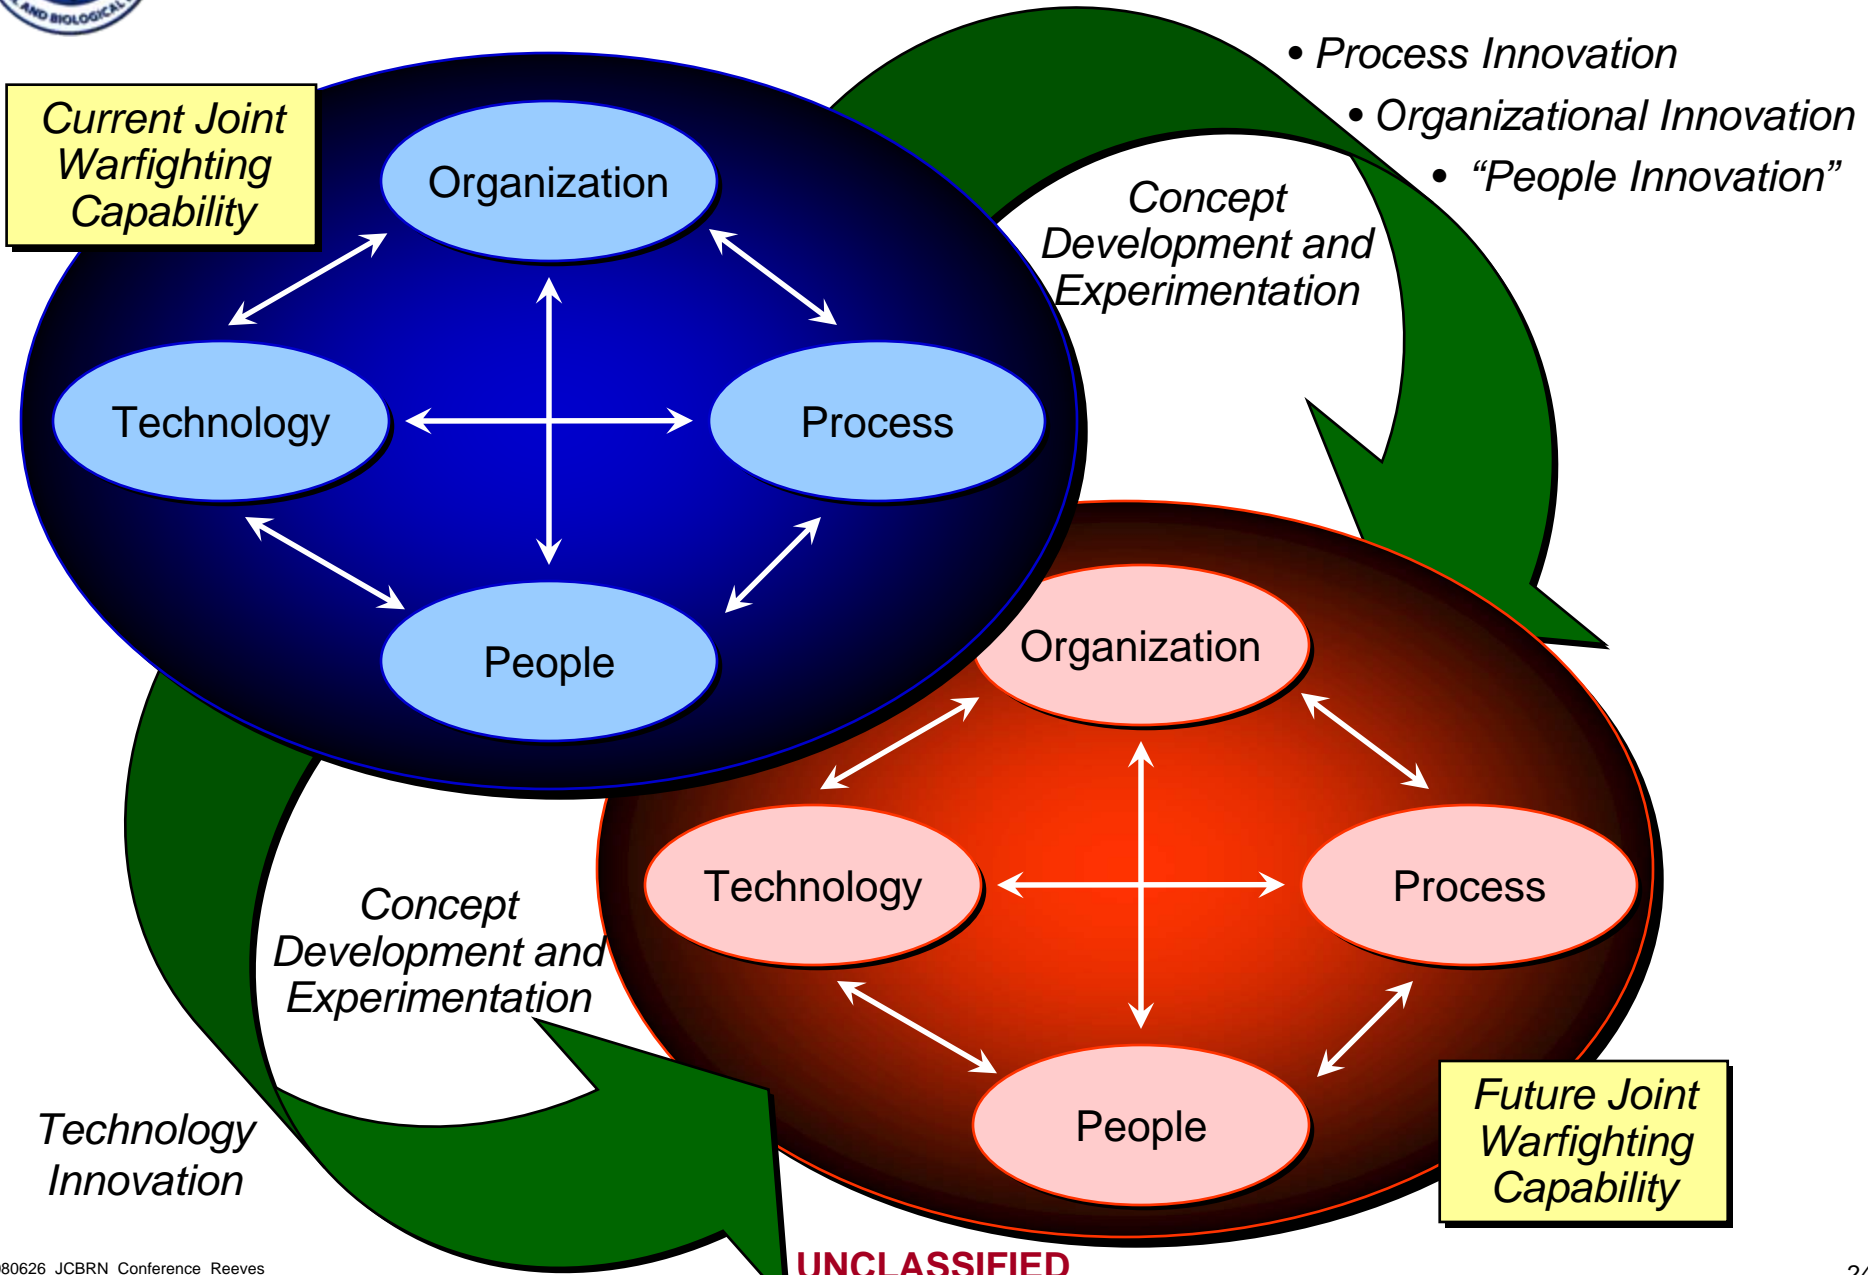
AND BIOLOGICAL

Current Joint Warfighting Capability

Organization

Technology

Process

People

• Process Innovation

• Organizational Innovation

• "People Innovation"

Concept Development and Experimentation

Organization

Technology

Process

People

Concept Development and Experimentation

Technology Innovation

Future Joint Warfighting Capability

80626 JCBRN Conference Reeves

UNCLASSIFIED

24